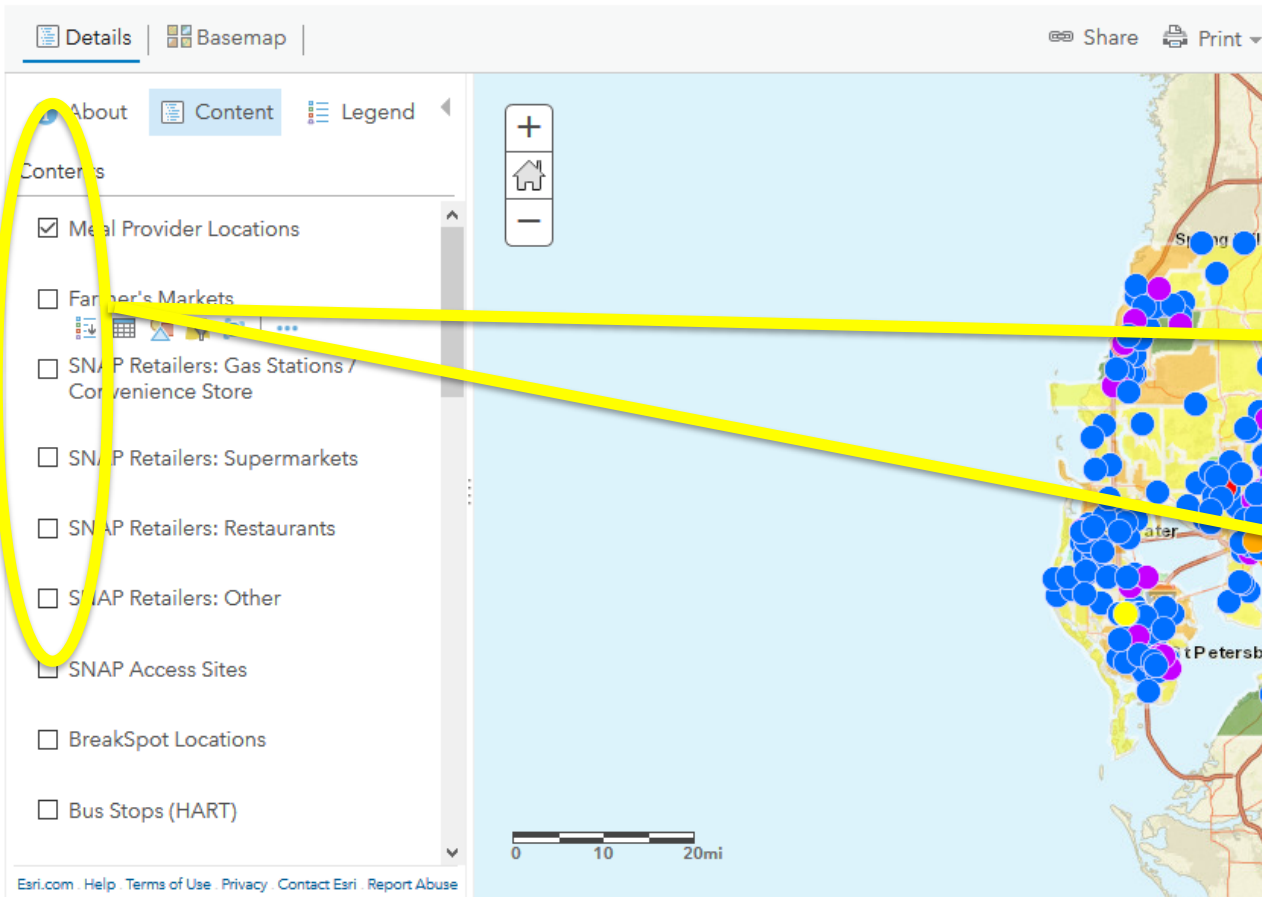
Details | Basemap |

Share Print

About Content Legend

Conte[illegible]s

Me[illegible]al Provider Locations

Far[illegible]er's Markets

SNA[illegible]P Retailers: Gas Stations / Co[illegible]venience Store

SNA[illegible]P Retailers: Supermarkets

SN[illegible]AP Retailers: Restaurants

S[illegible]NAP Retailers: Other

SNAP Access Sites

BreakSpot Locations

Bus Stops (HART)

Esri.com . Help . Terms of Use . Privacy . Contact Esri . Report Abuse

Spring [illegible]

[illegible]ater

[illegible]t Petersb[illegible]

0 10 20mi